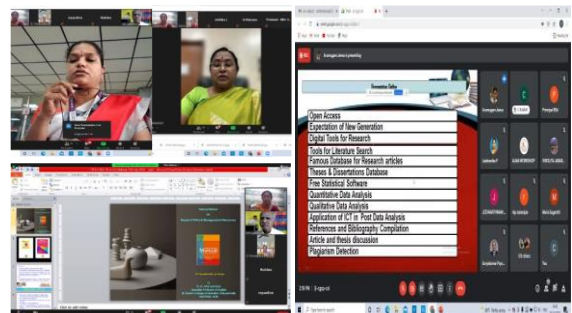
Open Access
Expectation of New Generation
Digital Tools for Research
Tools for Literature Search
Famous Database for Research articles
Theses & Dissertations Database
Free Statistical Software
Quantitative Data Analysis
Qualitative Data Analysis
Application of ICT in Post Data Analysis
References and Bibliography Compilation
Article and thesis discussion
Plagiarism Detection